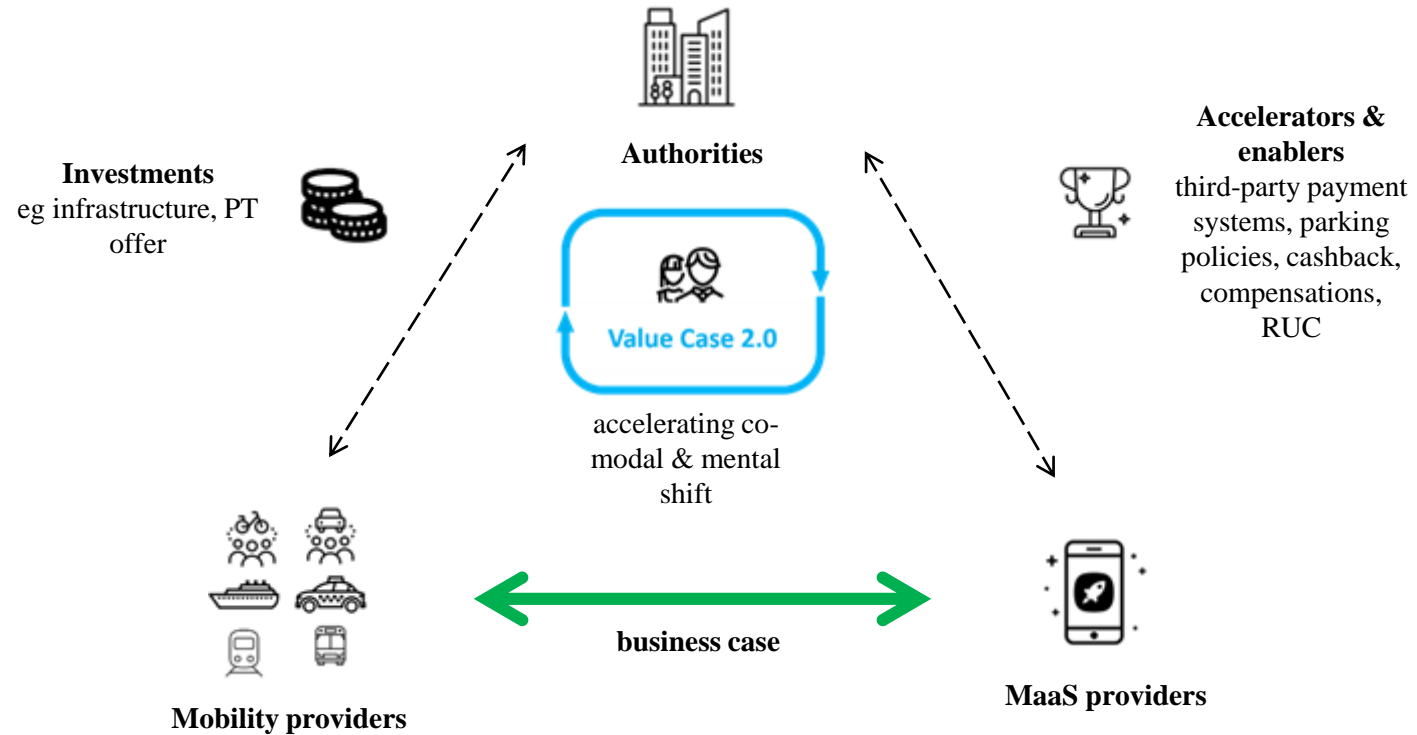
Authorities

Investments
eg infrastructure, PT offer

Accelerators & enablers
third-party payment systems, parking policies, cashback, compensations, RUC

Value Case 2.0

accelerating co-modal & mental shift

business case

Mobility providers

MaaS providers